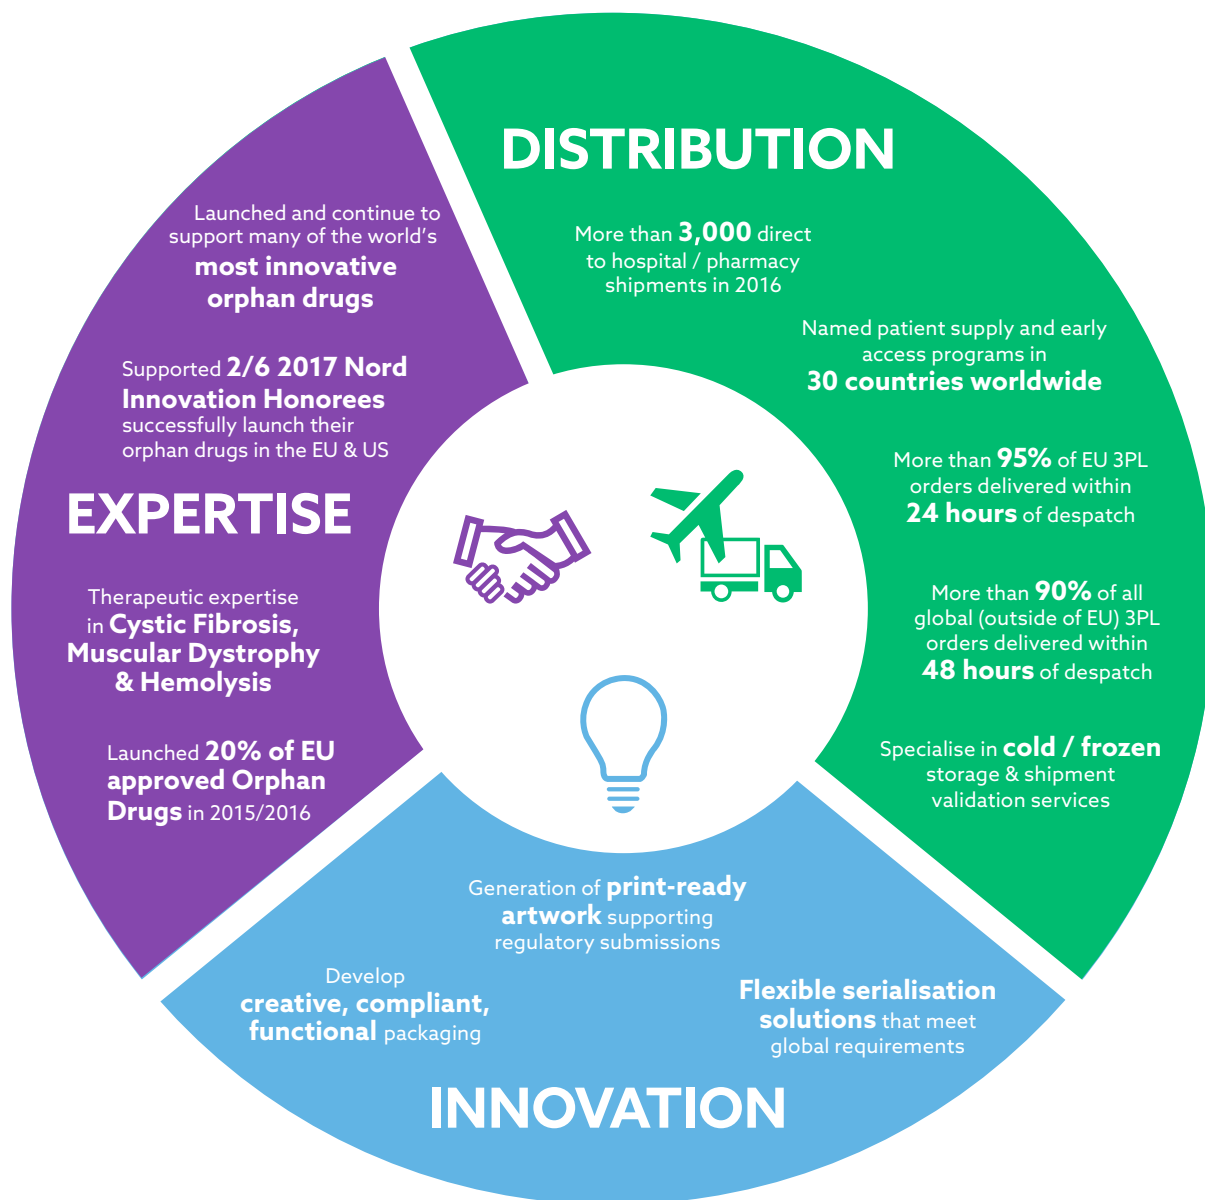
DISTRIBUTION

More than 3,000 direct to hospital / pharmacy shipments in 2016

Named patient supply and early access programs in 30 countries worldwide

More than 95% of EU 3PL orders delivered within 24 hours of despatch

More than 90% of all global (outside of EU) 3PL orders delivered within 48 hours of despatch

Specialise in cold / frozen storage & shipment validation services

EXPERTISE

Launched and continue to support many of the world's most innovative orphan drugs

Supported 2/6 2017 Nord Innovation Honorees successfully launch their orphan drugs in the EU & US

Therapeutic expertise in Cystic Fibrosis, Muscular Dystrophy & Hemolysis

Launched 20% of EU approved Orphan Drugs in 2015/2016

Generation of print-ready artwork supporting regulatory submissions

Develop creative, compliant, functional packaging

Flexible serialisation solutions that meet global requirements

INNOVATION